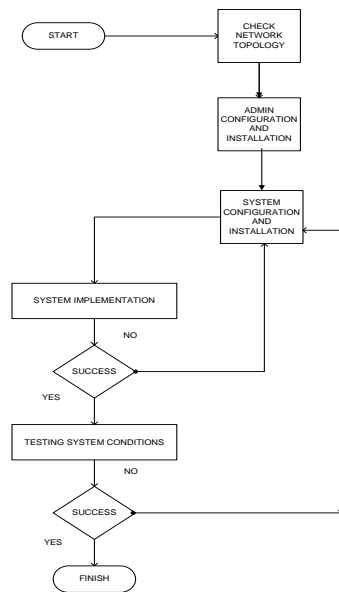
START

CHECK NETWORK TOPOLOGY

ADMIN CONFIGURATION AND INSTALLATION

SYSTEM CONFIGURATION AND INSTALLATION

SYSTEM IMPLEMENTATION

NO

SUCCESS

YES

TESTING SYSTEM CONDITIONS

NO

SUCCESS

YES

FINISH